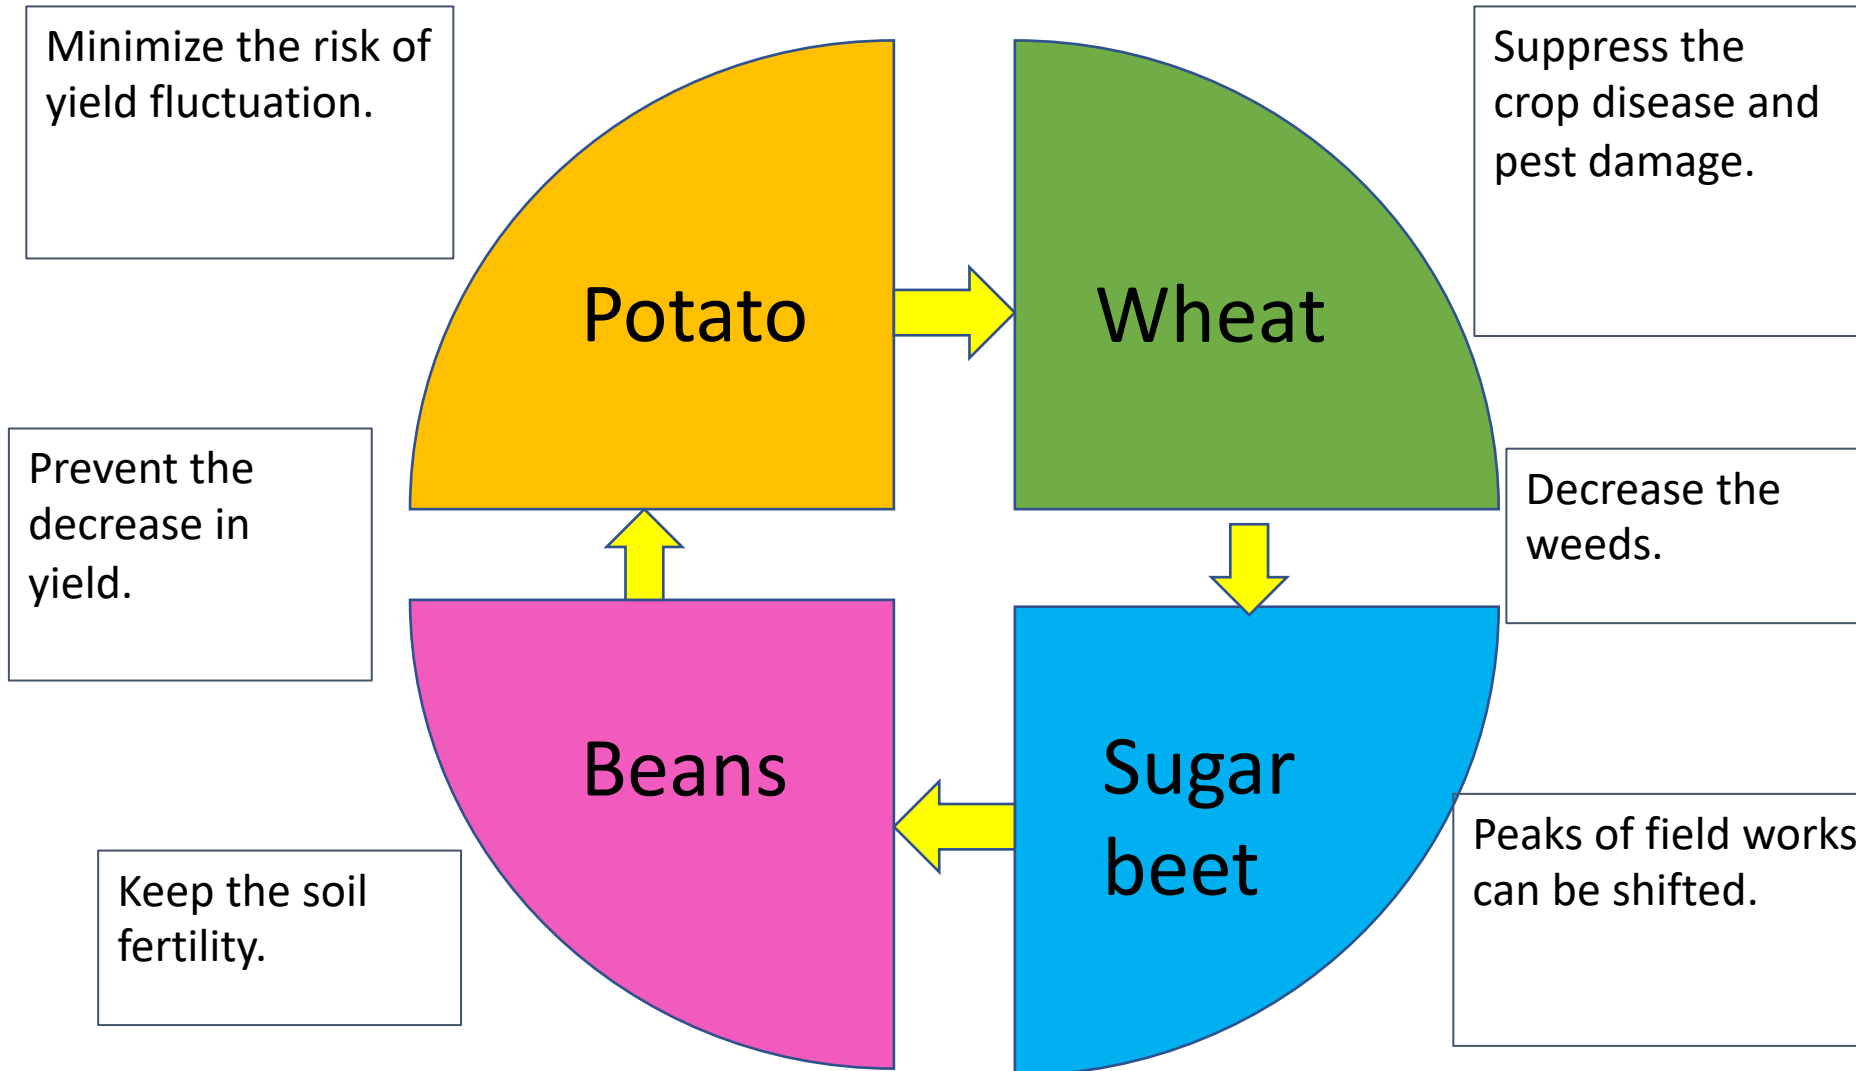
Minimize the risk of yield fluctuation.

Potato

Wheat

Suppress the crop disease and pest damage.

Prevent the decrease in yield.

Decrease the weeds.

Beans

Sugar beet

Peaks of field works can be shifted.

Keep the soil fertility.